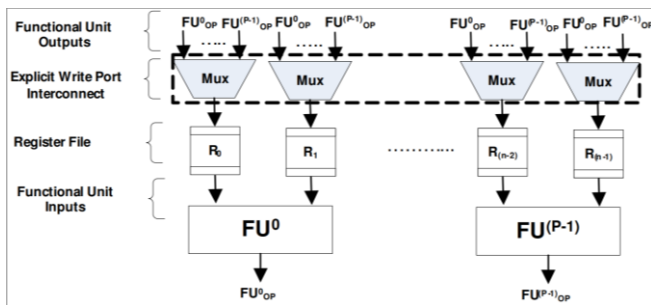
Functional Unit Outputs

$FU^0_{OP}$ $FU^{(P-1)}_{OP}$ $FU^0_{OP}$ ..... $FU^0_{OP}$ $FU^{(P-1)}_{OP}$ $FU^0_{OP}$ $FU^{(P-1)}_{OP}$ ..... $FU^{(P-1)}_{OP}$

Explicit Write Port Interconnect

Mux Mux Mux Mux

Register File

$R_0$ $R_1$ ............ $R_{(n-2)}$ $R_{(n-1)}$

Functional Unit Inputs

$FU^0$ $FU^{(P-1)}$

$FU^0_{OP}$ $FU^{(P-1)}_{OP}$